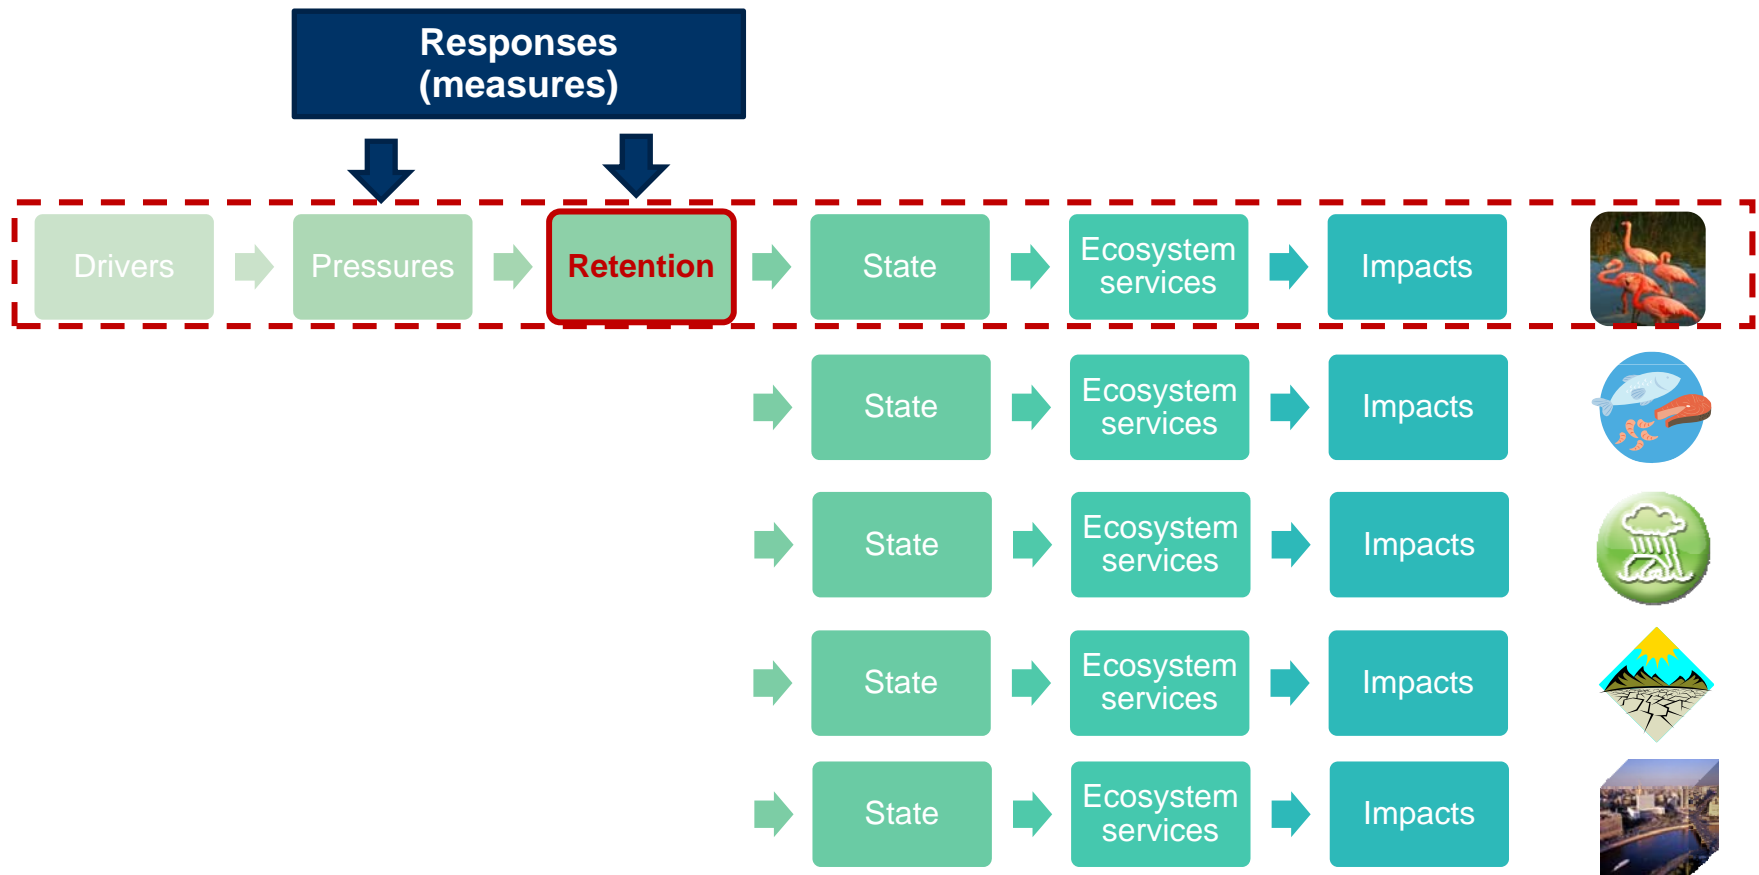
Responses (measures)

Drivers

Pressures

Retention

State

Ecosystem services

Impacts

State

Ecosystem services

Impacts

State

Ecosystem services

Impacts

State

Ecosystem services

Impacts

State

Ecosystem services

Impacts